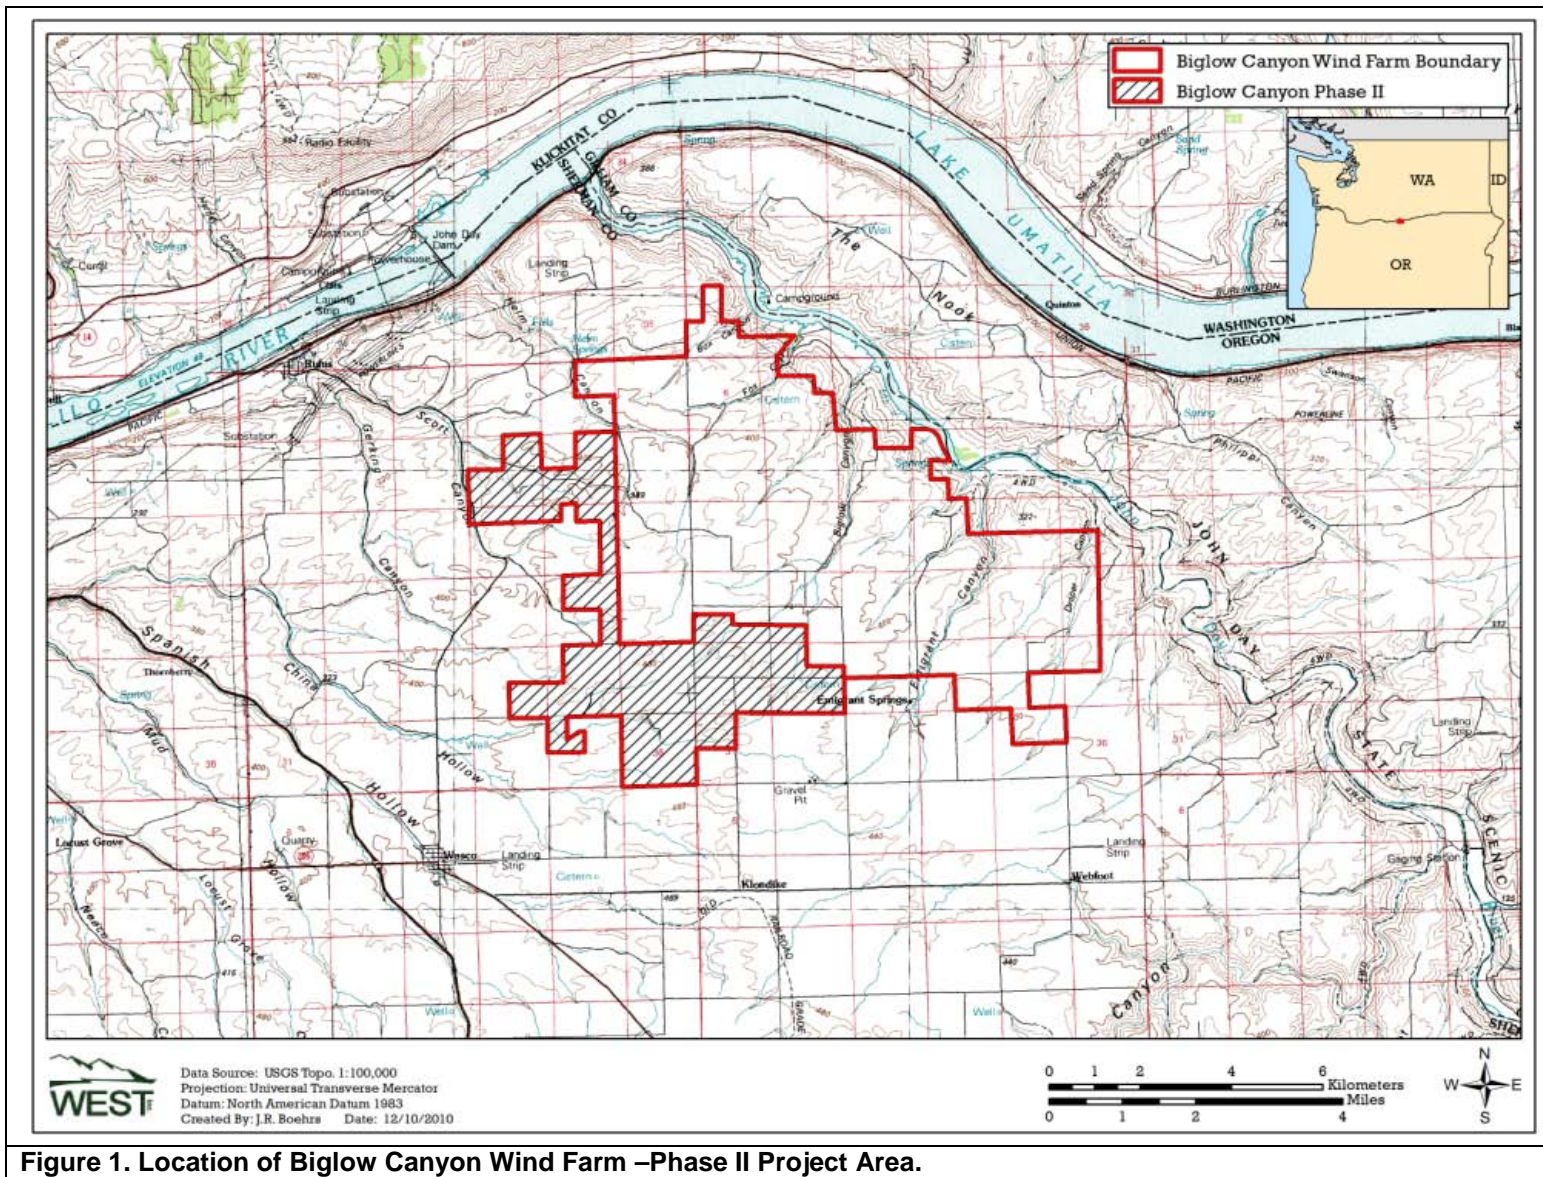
Biglow Canyon Wind Farm Boundary
Biglow Canyon Phase II

WA
ID
OR

Radio Facility
Substation
Substation
John Day Dam
Powerhouse
Campground
Landing Strip
Landing Strip
Rufus
Substation
KLICKITAT CO
SHERMAN CO
GILLIAM CO
LAKE UMATILLA
RIVER
ELEVATION 68
The Nook
Campground
Quinton
WASHINGTON
OREGON
BURLINGTON
UNION
PACIFIC
POWERLINE
Philippi Canyon
JOHN DAY
Spring
Cistern
Well
Scott Canyon
Gerking
Canyon
Spanish
China
Hollow
Thornberry
Spring
Mud
Well
Hollow
Emigrant Springs
Emigrant
Canyon
Gravel Pit
Locust Grove
Quarry
Hollow
Locust
Grove
Wasco
Landing Strip
Cistern
Klondike
Landing Strip
Webfoot
Gaging Station
STATE
SCENIC
Landing Strip
Canyon
Well
Well
Well

Data Source: USGS Topo. 1:100,000
Projection: Universal Transverse Mercator
Datum: North American Datum 1983
Created By: J.R. Boehrs Date: 12/10/2010

WEST

0 1 2 4 6 Kilometers
0 1 2 4 Miles

N
W
E
S

Figure 1. Location of Biglow Canyon Wind Farm –Phase II Project Area.